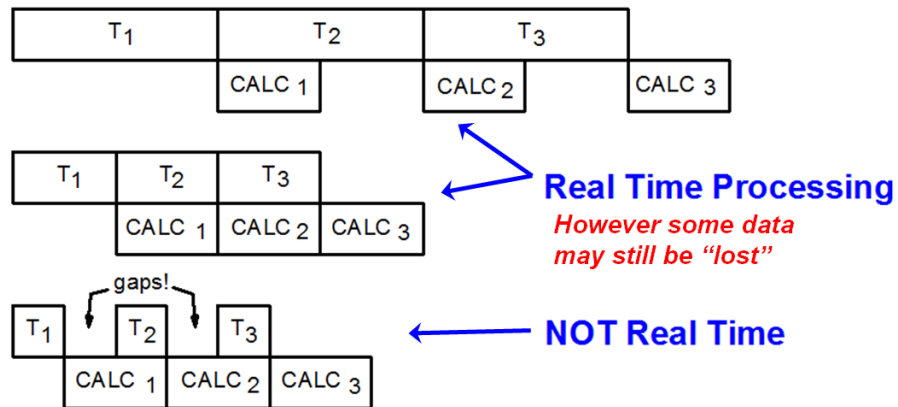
$T_1$ $T_2$ $T_3$

CALC $_1$ CALC $_2$ CALC $_3$

$T_1$ $T_2$ $T_3$

CALC $_1$ CALC $_2$ CALC $_3$

Real Time Processing

However some data may still be “lost”

gaps!

$T_1$ $T_2$ $T_3$

CALC $_1$ CALC $_2$ CALC $_3$

NOT Real Time